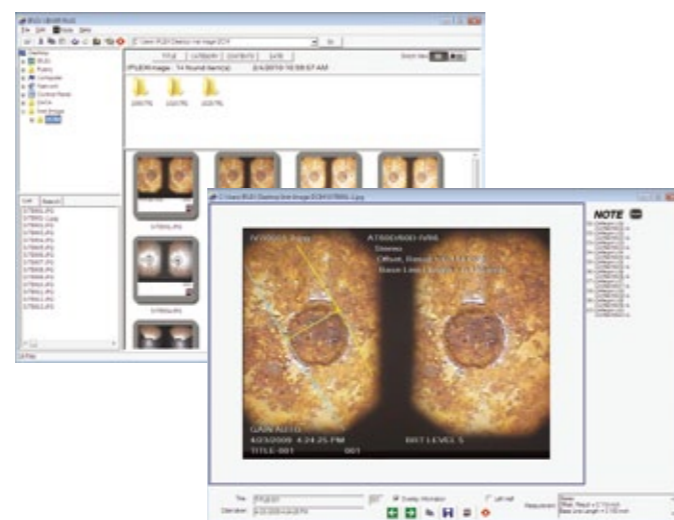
IPLEX IMAGE PLUS
File Edit Tools Help
TITLE CATEGORY CONTENTS DATE
IPLEX-Image 14 found item(s) 2/4/2010 10:58:57 AM
Desktop
File Search
NOTE
GAIN AUTO
4/23/2009 4:24:25 PM
TITLE-001
BRT LEVEL 5
Offset, Result
Base Line
Stereo
Overlay information
Left shift
Title
Operator
Measurement